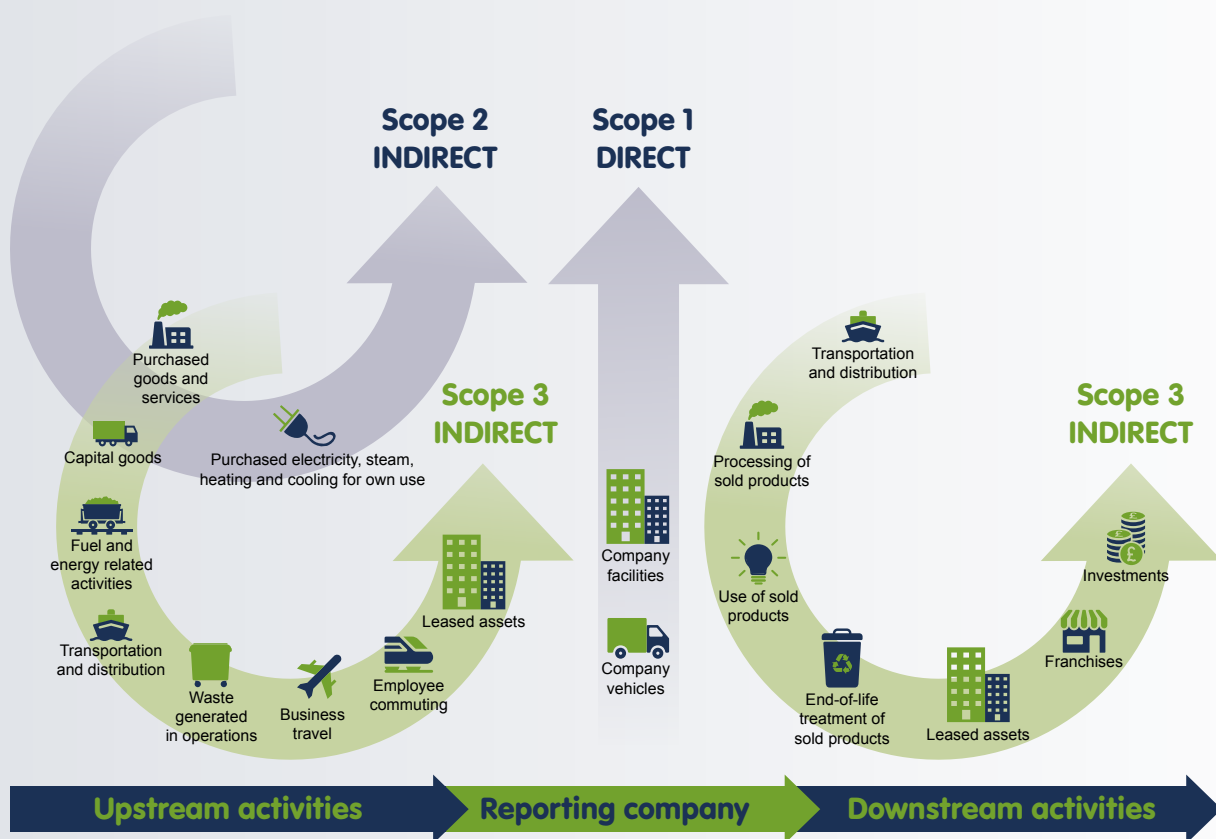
Scope 2
INDIRECT

Scope 1
DIRECT

Purchased goods and services

Capital goods

Purchased electricity, steam, heating and cooling for own use

Fuel and energy related activities

Transportation and distribution

Waste generated in operations

Business travel

Employee commuting

Leased assets

Scope 3
INDIRECT

Company facilities

Company vehicles

Transportation and distribution

Processing of sold products

Use of sold products

End-of-life treatment of sold products

Leased assets

Franchises

Investments

Scope 3
INDIRECT

Upstream activities

Reporting company

Downstream activities